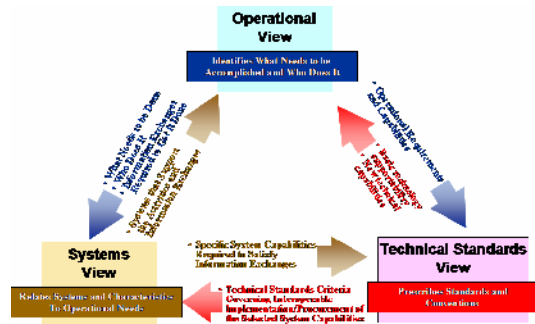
Operational View

Identifies What Needs to be Accomplished and Who Does It

• What Needs to be Done
• Who Does It
• Information Exchanges Required to Get It Done

• Systems that Support the Activities and Information Exchanges

• Operational Requirements and Capabilities

• Basic Technology Supportability
• New Technical Capabilities

Systems View

Relates Systems and Characteristics To Operational Needs

• Specific System Capabilities Required to Satisfy Information Exchanges

• Technical Standards Criteria Governing Interoperable Implementation/Procurement of the Selected System Capabilities

Technical Standards View

Prescribes Standards and Conventions